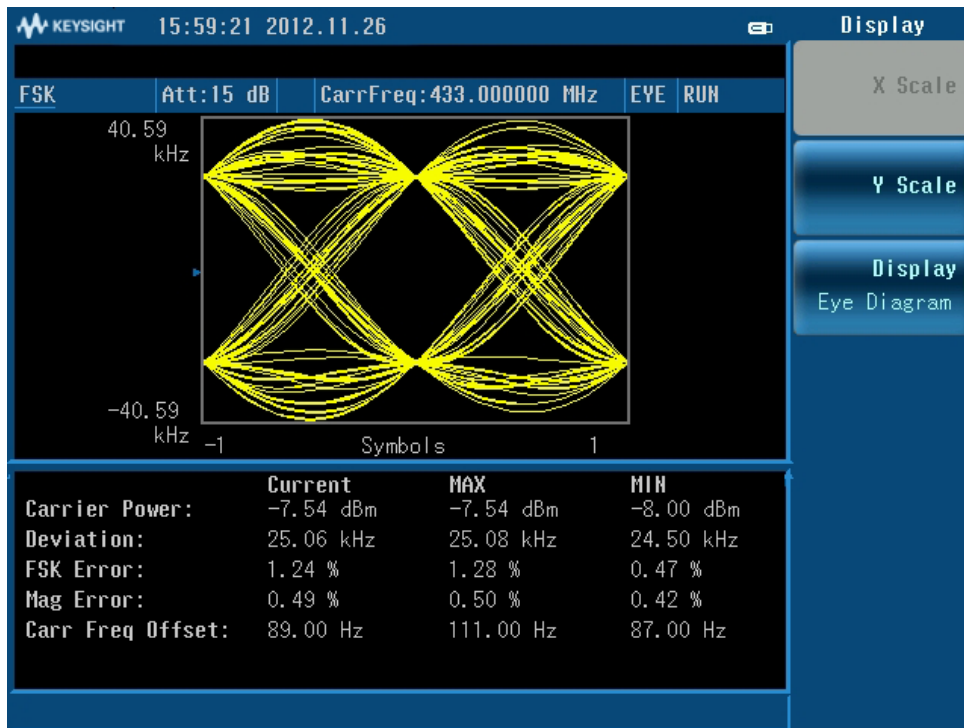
KEYSIGHT 15:59:21 2012.11.26

Display

FSK | Att:15 dB | CarrFreq:433.000000 MHz | EYE | RUN

X Scale

Y Scale

Display
Eye Diagram

40.59 kHz

-40.59 kHz

-1 Symbols 1

| | Current | MAX | MIN |
|---|---|---|---|
| Carrier Power: | -7.54 dBm | -7.54 dBm | -8.00 dBm |
| Deviation: | 25.06 kHz | 25.08 kHz | 24.50 kHz |
| FSK Error: | 1.24 % | 1.28 % | 0.47 % |
| Mag Error: | 0.49 % | 0.50 % | 0.42 % |
| Carr Freq Offset: | 89.00 Hz | 111.00 Hz | 87.00 Hz |